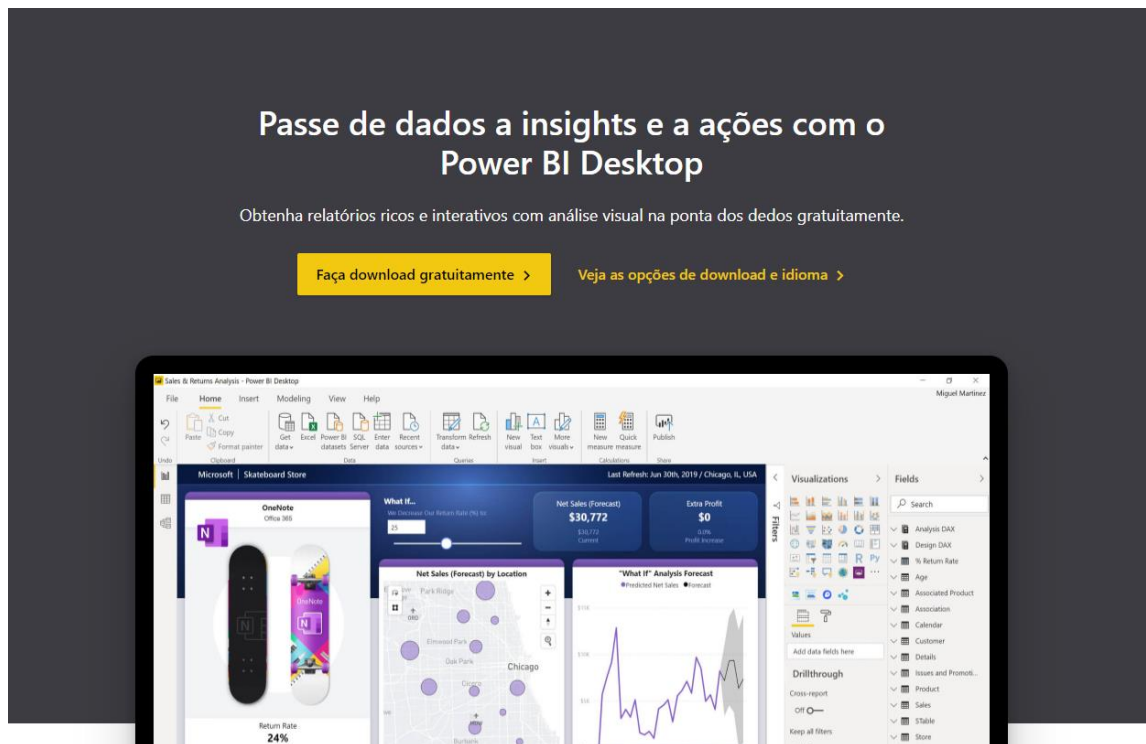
Passe de dados a insights e a ações com o Power BI Desktop

Obtenha relatórios ricos e interativos com análise visual na ponta dos dedos gratuitamente.

Faça download gratuitamente >

Veja as opções de download e idioma >

Sales & Returns Analysis - Power BI Desktop

Miguel Martinez

File Home Insert Modeling View Help

Undo

Paste Cut Copy Format painter

Clipboard

Get data Excel Power BI datasets SQL Server Enter data Recent sources

Data

Transform data Refresh

Queries

New visual Text box More visuals

Insert

New measure Quick measure

Calculations

Publish

Share

Microsoft | Skateboard Store

Last Refresh: Jun 30th, 2019 / Chicago, IL, USA

OneNote

Office 365

What If...

We Decrease Our Return Rate (%) to:

25

Net Sales (Forecast)

$30,772

$30,772

Current

Extra Profit

$0

0.0%

Profit Increase

Net Sales (Forecast) by Location

Park Ridge

Elmwood Park

Oak Park

Cicero

Chicago

Burbank

"What If" Analysis Forecast

Predicted Net Sales Forecast

$15K

$10K

$5K

Return Rate

24%

Filters

Visualizations

Values

Add data fields here

Drillthrough

Cross-report

Off

Keep all filters

Fields

Search

Analysis DAX

Design DAX

% Return Rate

Age

Associated Product

Association

Calendar

Customer

Details

Issues and Promoti...

Product

Sales

STable

Store